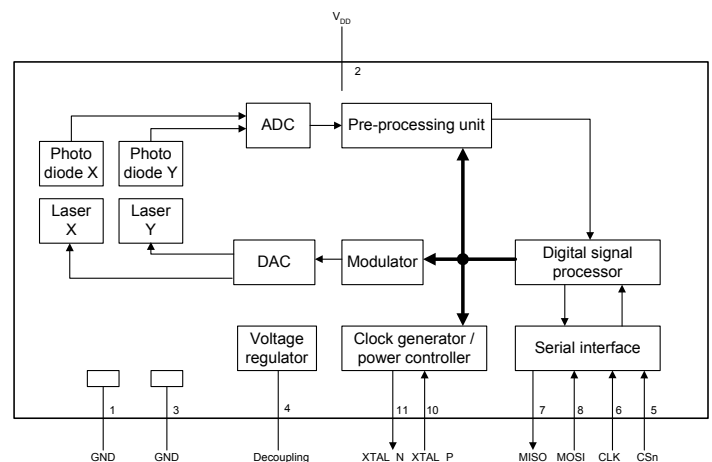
$V_{DD}$
2
ADC
Pre-processing unit
Photo diode X
Photo diode Y
Laser X
Laser Y
DAC
Modulator
Digital signal processor
Voltage regulator
Clock generator / power controller
Serial interface
1
3
4
11
10
7
8
6
5
GND
GND
Decoupling
XTAL_N
XTAL_P
MISO
MOSI
CLK
CSn